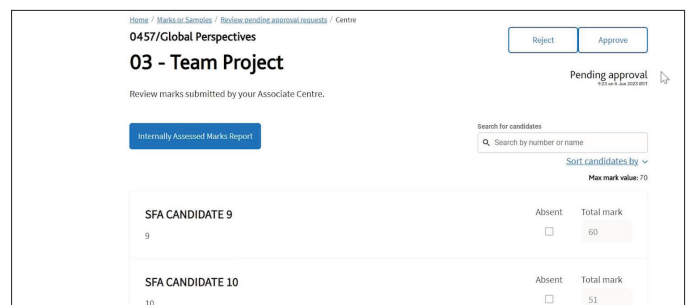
Home / Marks or Samples / Review pending approval requests / Centre

0457/Global Perspectives

Reject

Approve

03 - Team Project

Pending approval

9:23 on 9 Jun 2023 BST

Review marks submitted by your Associate Centre.

Internally Assessed Marks Report

Search for candidates

Search by number or name

Sort candidates by

Max mark value: 70

SFA CANDIDATE 9

9

Absent

Total mark

60

SFA CANDIDATE 10

10

Absent

Total mark

51